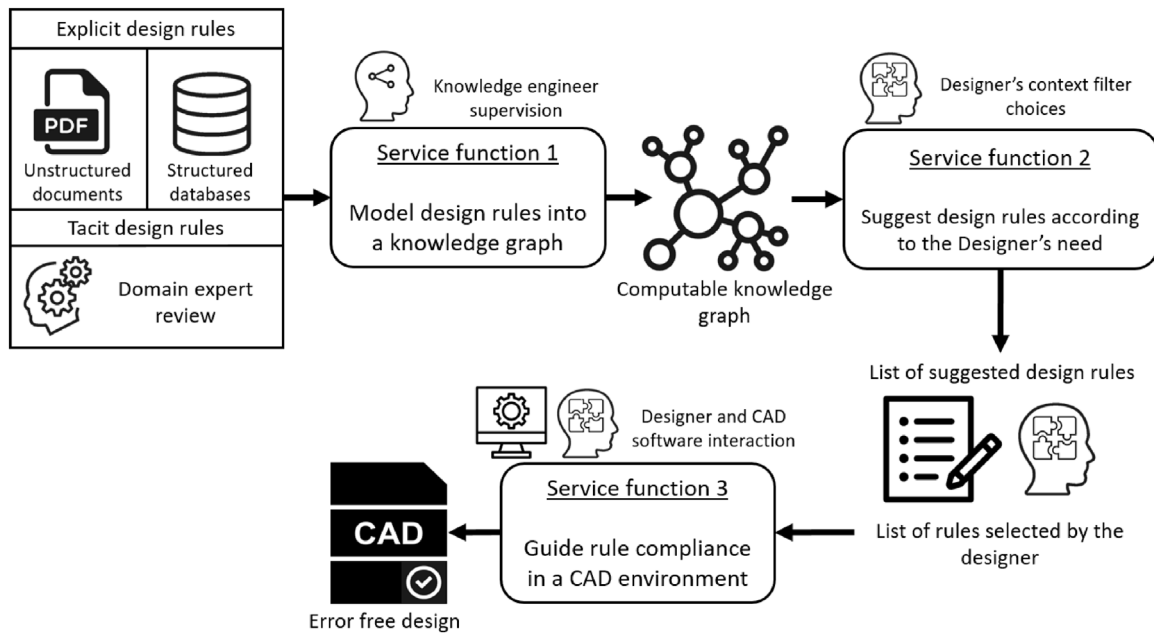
Explicit design rules

PDF

Unstructured documents

Structured databases

Tacit design rules

Domain expert review

Knowledge engineer supervision

Service function 1

Model design rules into a knowledge graph

Computable knowledge graph

Designer's context filter choices

Service function 2

Suggest design rules according to the Designer's need

List of suggested design rules

List of rules selected by the designer

Designer and CAD software interaction

Service function 3

Guide rule compliance in a CAD environment

CAD

Error free design